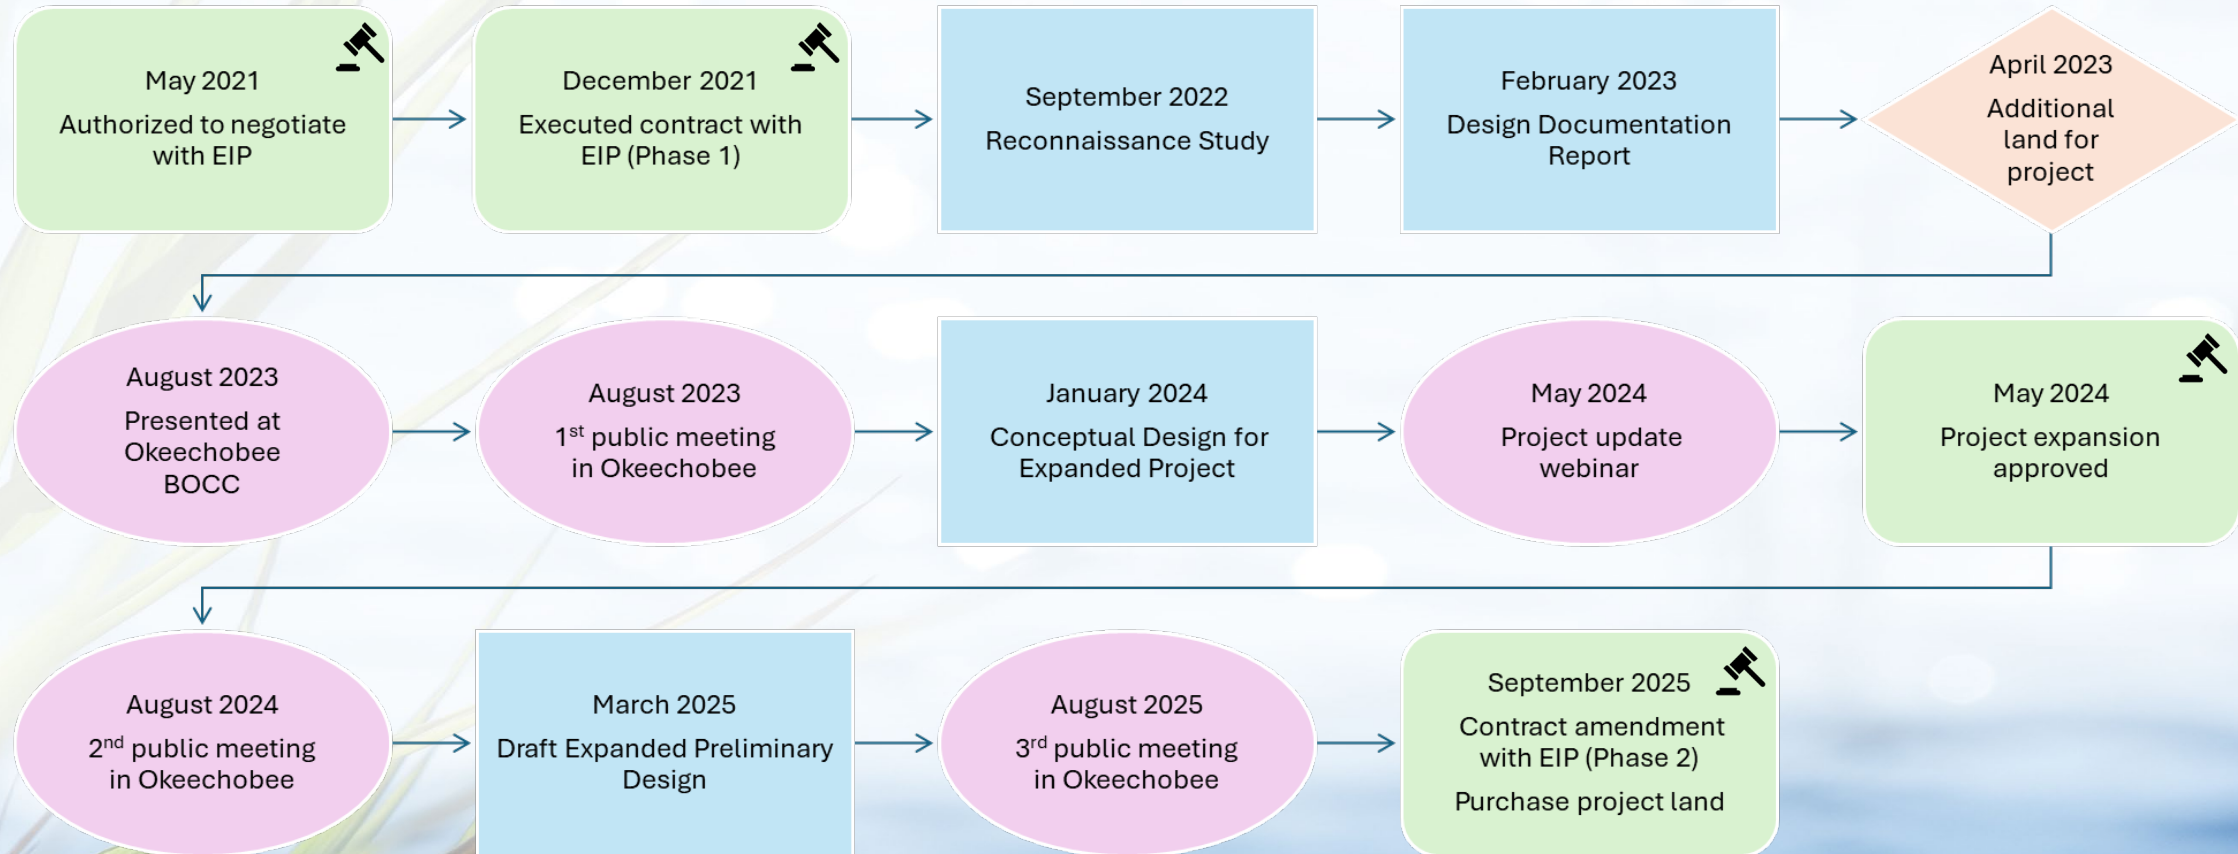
May 2021
Authorized to negotiate with EIP

December 2021
Executed contract with EIP (Phase 1)

September 2022
Reconnaissance Study

February 2023
Design Documentation Report

April 2023
Additional land for project

August 2023
Presented at Okeechobee BOCC

August 2023
$1^{st}$ public meeting in Okeechobee

January 2024
Conceptual Design for Expanded Project

May 2024
Project update webinar

May 2024
Project expansion approved

August 2024
$2^{nd}$ public meeting in Okeechobee

March 2025
Draft Expanded Preliminary Design

August 2025
$3^{rd}$ public meeting in Okeechobee

September 2025
Contract amendment with EIP (Phase 2)
Purchase project land